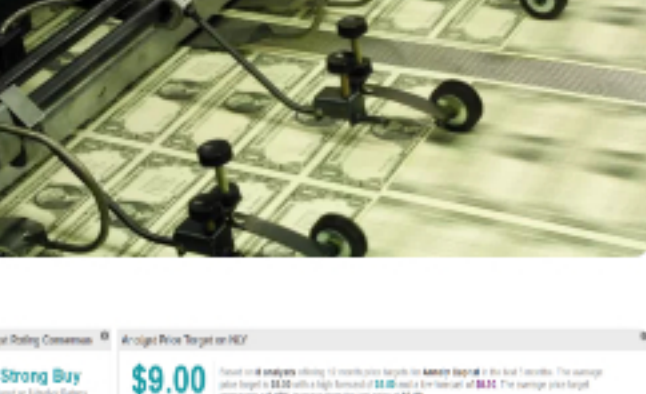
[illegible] Rating Consensus

Strong Buy

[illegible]

Analyst Price Target on NGV

$9.00

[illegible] analysts offering 12 month price targets for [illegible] in the last 3 months. The average price target is $9.00 with a high forecast of $9.00 and a low forecast of $9.00. The average price target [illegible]